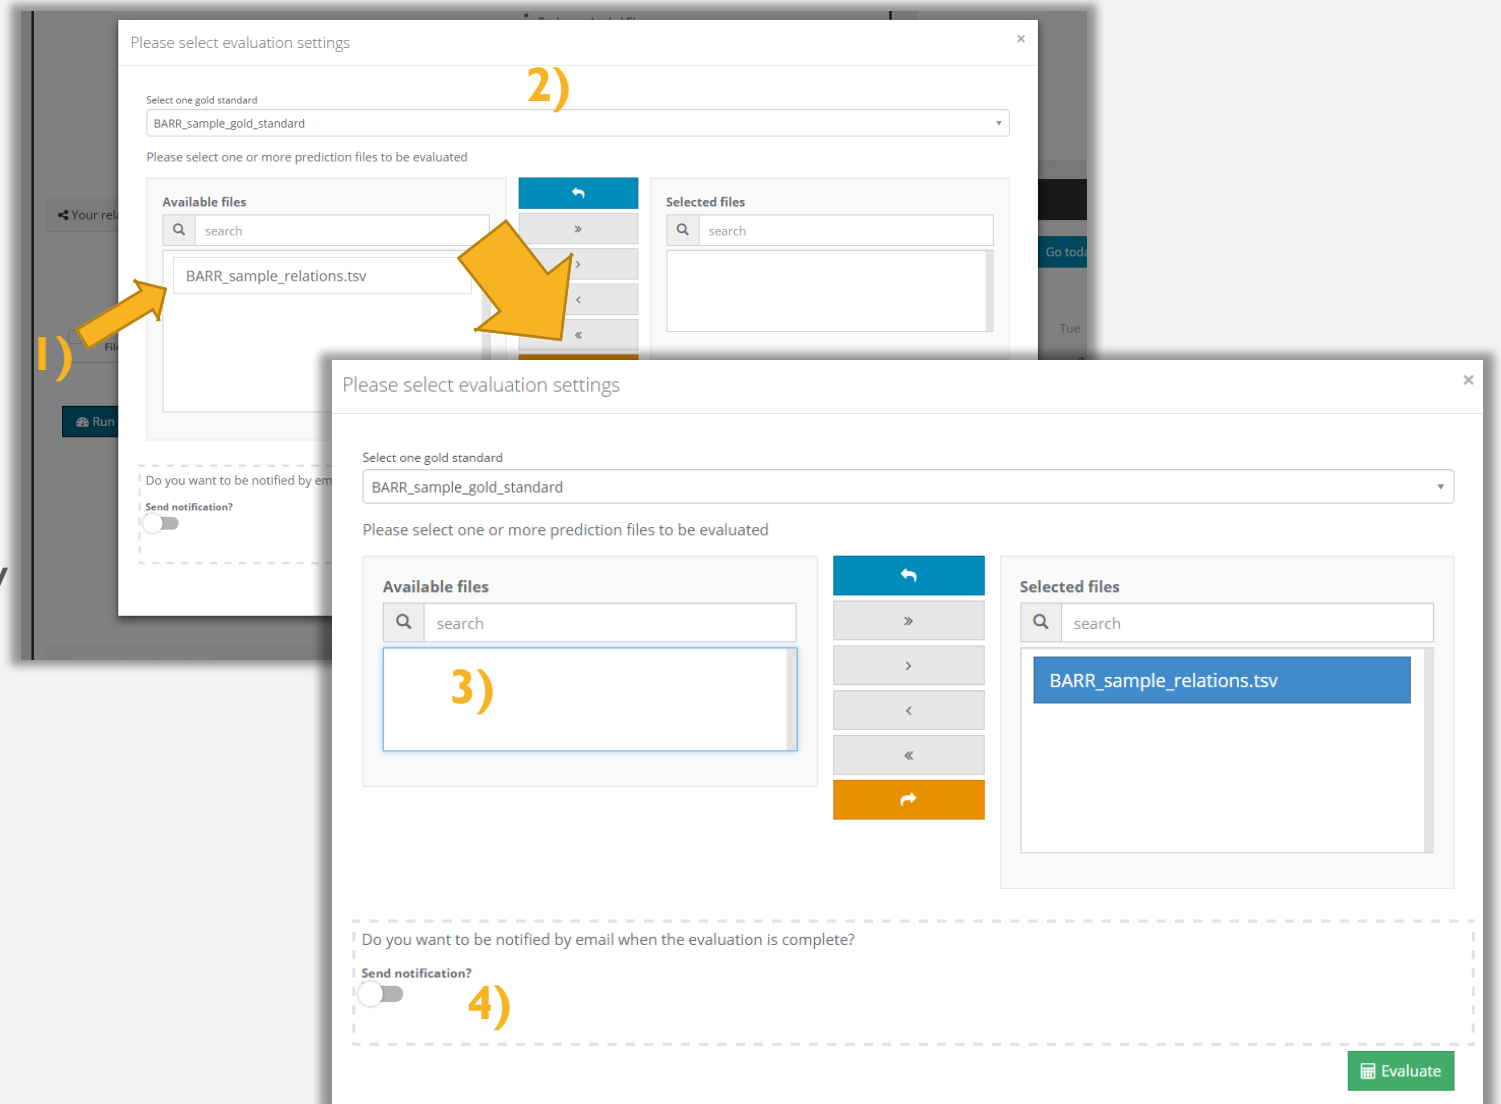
Please select evaluation settings

×

2)

Select one gold standard

BARR_sample_gold_standard

Please select one or more prediction files to be evaluated

Available files

search

BARR_sample_relations.tsv

»

›

‹

«

Selected files

search

1)

Your rel

Go toda

Tue

Run

Do you want to be notified by em

Send notification?

Please select evaluation settings

×

Select one gold standard

BARR_sample_gold_standard

Please select one or more prediction files to be evaluated

Available files

search

3)

»

›

‹

«

Selected files

search

BARR_sample_relations.tsv

Do you want to be notified by email when the evaluation is complete?

Send notification?

4)

Evaluate